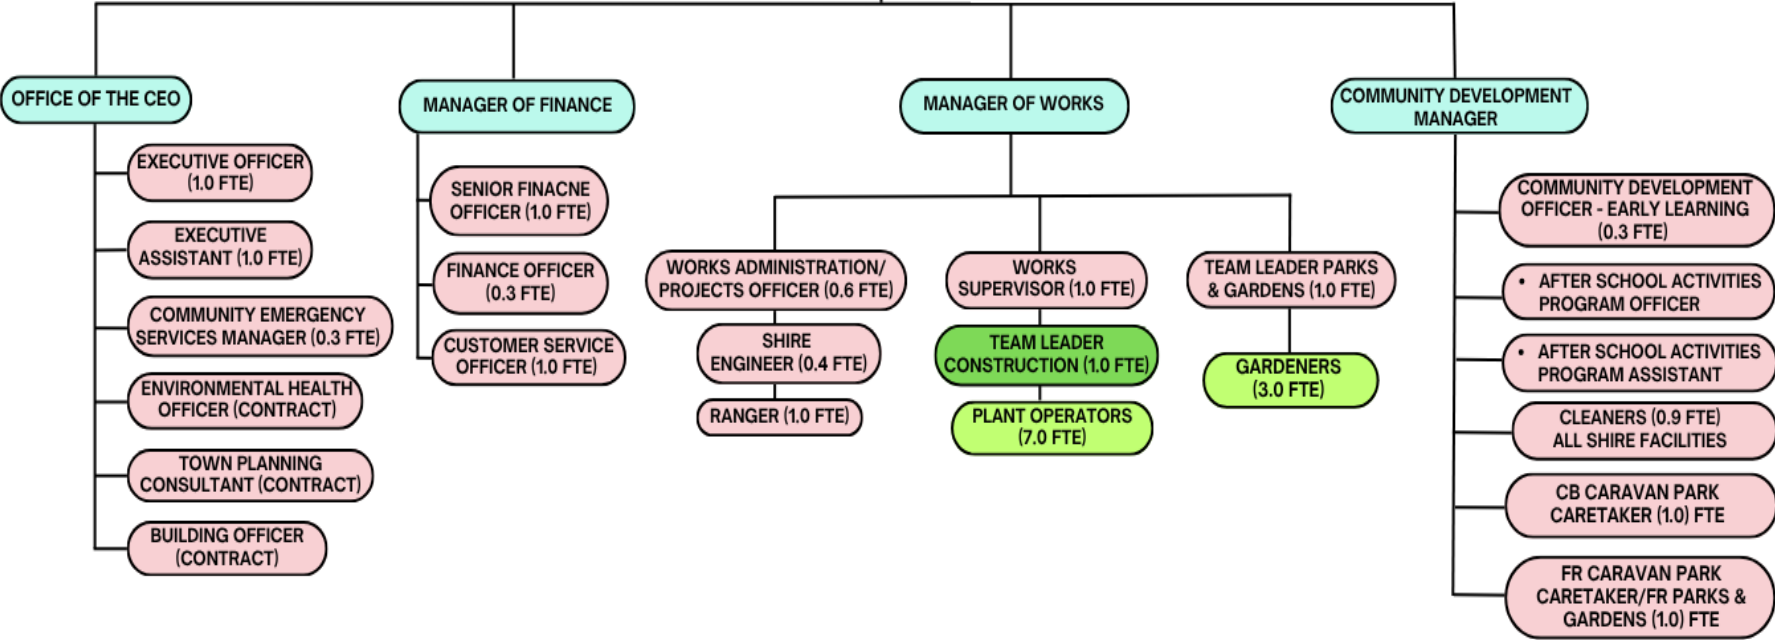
OFFICE OF THE CEO

EXECUTIVE OFFICER (1.0 FTE)

EXECUTIVE ASSISTANT (1.0 FTE)

COMMUNITY EMERGENCY SERVICES MANAGER (0.3 FTE)

ENVIRONMENTAL HEALTH OFFICER (CONTRACT)

TOWN PLANNING CONSULTANT (CONTRACT)

BUILDING OFFICER (CONTRACT)

MANAGER OF FINANCE

SENIOR FINACNE OFFICER (1.0 FTE)

FINANCE OFFICER (0.3 FTE)

CUSTOMER SERVICE OFFICER (1.0 FTE)

MANAGER OF WORKS

WORKS ADMINISTRATION/ PROJECTS OFFICER (0.6 FTE)

SHIRE ENGINEER (0.4 FTE)

RANGER (1.0 FTE)

WORKS SUPERVISOR (1.0 FTE)

TEAM LEADER CONSTRUCTION (1.0 FTE)

PLANT OPERATORS (7.0 FTE)

TEAM LEADER PARKS & GARDENS (1.0 FTE)

GARDENERS (3.0 FTE)

COMMUNITY DEVELOPMENT MANAGER

COMMUNITY DEVELOPMENT OFFICER - EARLY LEARNING (0.3 FTE)

• AFTER SCHOOL ACTIVITIES PROGRAM OFFICER

• AFTER SCHOOL ACTIVITIES PROGRAM ASSISTANT

CLEANERS (0.9 FTE) ALL SHIRE FACILITIES

CB CARAVAN PARK CARETAKER (1.0) FTE

FR CARAVAN PARK CARETAKER/FR PARKS & GARDENS (1.0) FTE